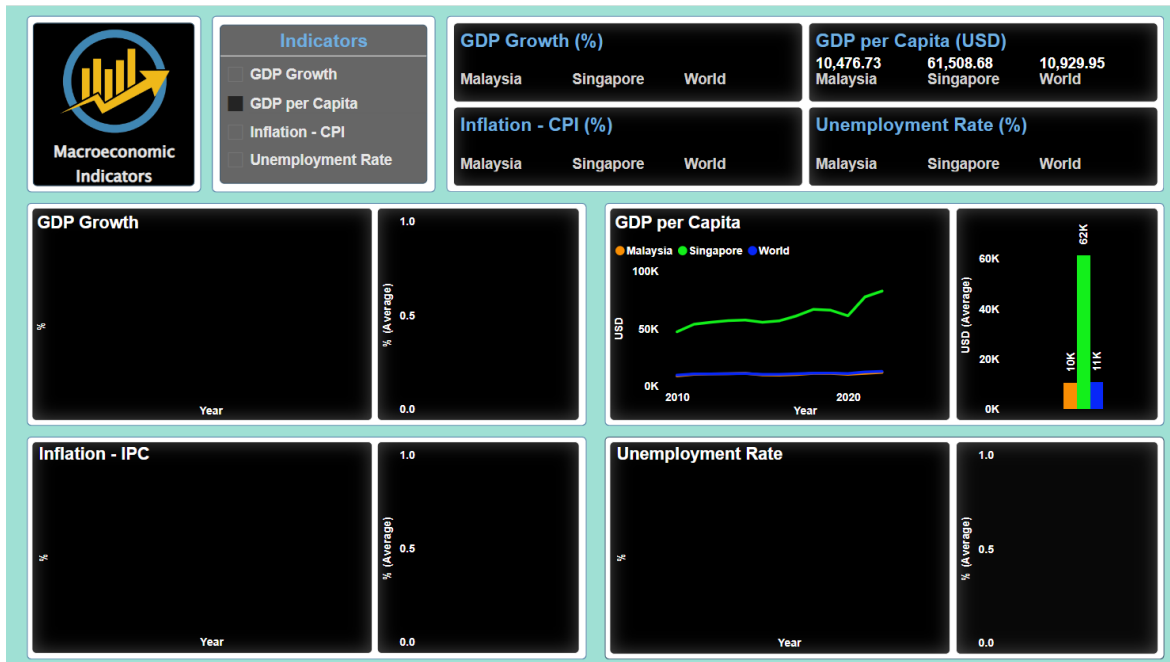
Macroeconomic Indicators

Indicators
GDP Growth
GDP per Capita
Inflation - CPI
Unemployment Rate

GDP Growth (%)
Malaysia Singapore World

GDP per Capita (USD)
10,476.73 Malaysia
61,508.68 Singapore
10,929.95 World

Inflation - CPI (%)
Malaysia Singapore World

Unemployment Rate (%)
Malaysia Singapore World

GDP Growth
%
Year
1.0
0.5
0.0
% (Average)

GDP per Capita
Malaysia Singapore World
100K
50K
0K
USD
2010
2020
Year
60K
40K
20K
0K
USD (Average)
10K
62K
11K

Inflation - IPC
%
Year
1.0
0.5
0.0
% (Average)

Unemployment Rate
%
Year
1.0
0.5
0.0
% (Average)